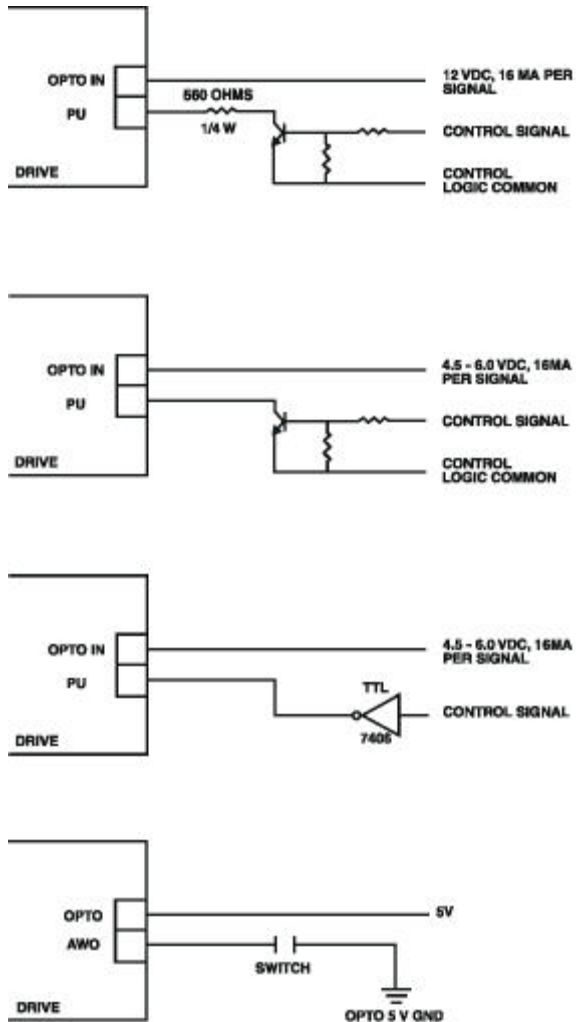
OPTO IN
PU
DRIVE
560 OHMS
1/4 W
12 VDC, 16 MA PER SIGNAL
CONTROL SIGNAL
CONTROL LOGIC COMMON

OPTO IN
PU
DRIVE
4.5 - 6.0 VDC, 16MA PER SIGNAL
CONTROL SIGNAL
CONTROL LOGIC COMMON

OPTO IN
PU
DRIVE
4.5 - 6.0 VDC, 16MA PER SIGNAL
TTL
7405
CONTROL SIGNAL

OPTO
AWO
DRIVE
5V
SWITCH
OPTO 5 V GND